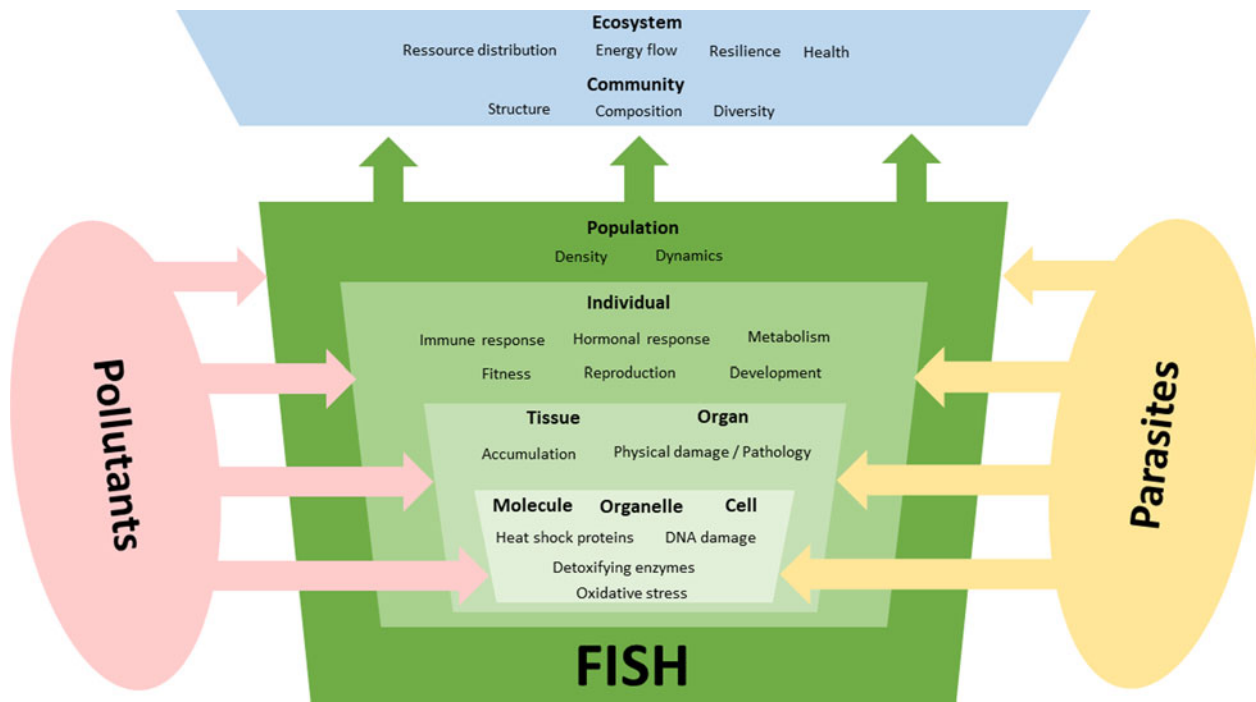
Ecosystem

Ressource distribution Energy flow Resilience Health

Community

Structure Composition Diversity

Population

Density Dynamics

Individual

Immune response Hormonal response Metabolism

Fitness Reproduction Development

Tissue Organ

Accumulation Physical damage / Pathology

Molecule Organelle Cell

Heat shock proteins DNA damage

Detoxifying enzymes

Oxidative stress

FISH

Pollutants

Parasites